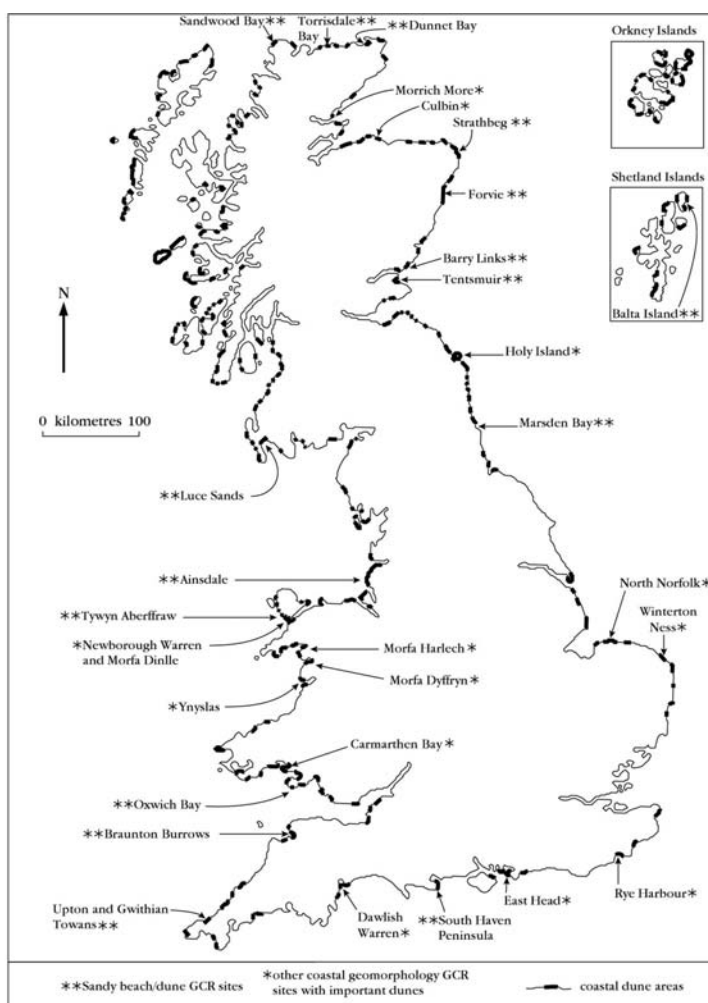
Sandwood Bay∗∗ Torrisdale∗∗ Bay ∗∗Dunnet Bay

Orkney Islands

Morrich More∗

Culbin∗

Strathbeg ∗∗

Shetland Islands

Forvie ∗∗

Barry Links∗∗

Tentsmuir∗∗

Balta Island∗∗

N

Holy Island∗

0 kilometres 100

Marsden Bay∗∗

∗∗Luce Sands

∗∗Ainsdale

North Norfolk∗

∗∗Tywyn Aberffraw

Winterton Ness∗

∗Newborough Warren and Morfa Dinlle

Morfa Harlech∗

Morfa Dyffryn∗

∗Ynyslas

Carmarthen Bay∗

∗∗Oxwich Bay

∗∗Braunton Burrows

Upton and Gwithian Towans∗∗

Dawlish Warren∗

∗∗South Haven Peninsula

East Head∗

Rye Harbour∗

∗∗Sandy beach/dune GCR sites

∗other coastal geomorphology GCR sites with important dunes

coastal dune areas